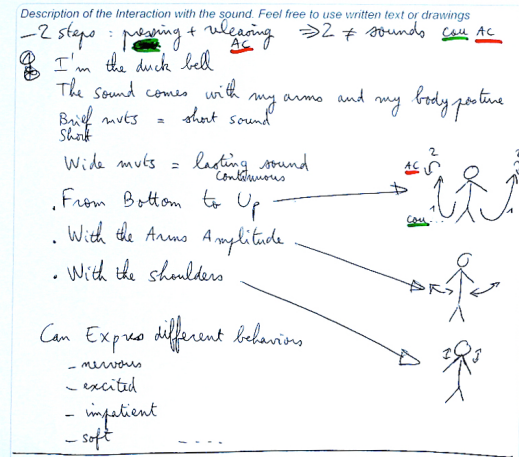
Description of the Interaction with the sound. Feel free to use written text or drawings

- 2 steps : pressing + releasing AC ⇒ 2 ≠ sounds Cou AC

I'm the duck bell

The sound comes with my arms and my body posture

Brief Short mvts = short sound

Wide mvts = lasting sound Continuous

. From Bottom to Up

. With the Arms Amplitude

. With the shoulders

AC 2

Cou

Can Express different behaviors

- nervous

- excited

- impatient

- soft

- - - -